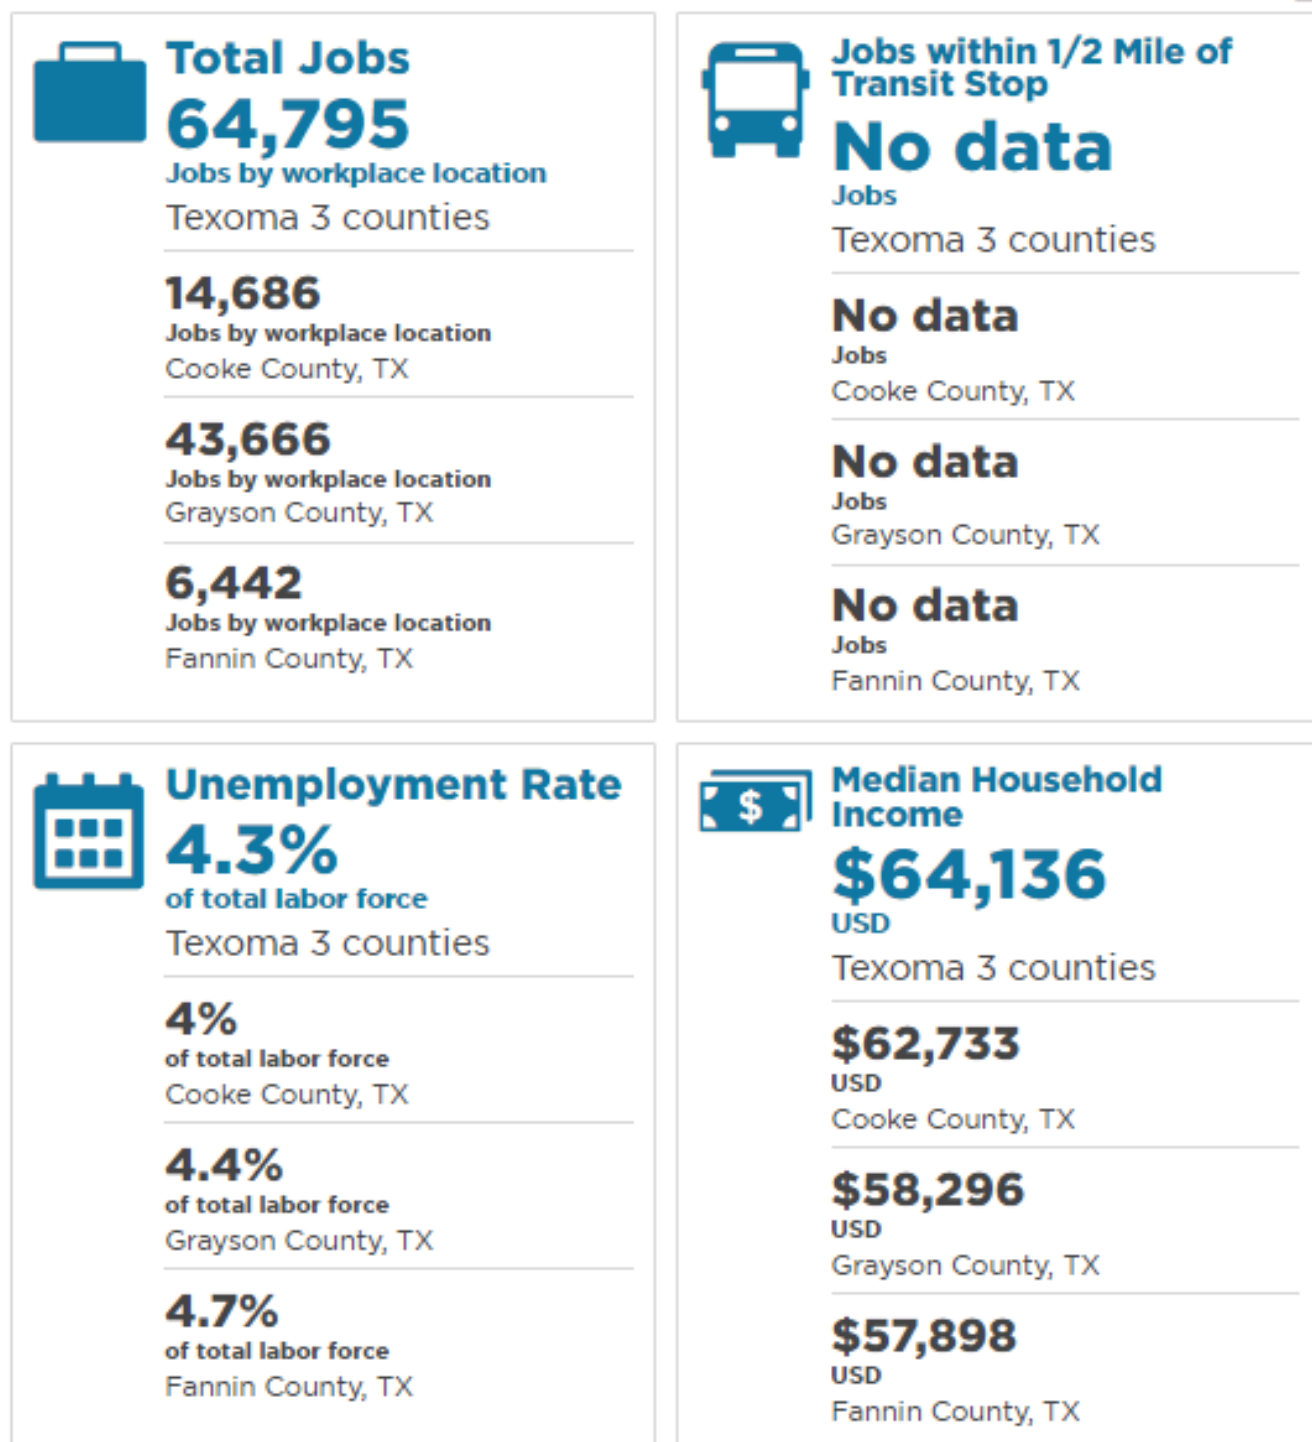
Total Jobs
64,795
Jobs by workplace location
Texoma 3 counties

14,686
Jobs by workplace location
Cooke County, TX

43,666
Jobs by workplace location
Grayson County, TX

6,442
Jobs by workplace location
Fannin County, TX

Jobs within 1/2 Mile of Transit Stop
No data
Jobs
Texoma 3 counties

No data
Jobs
Cooke County, TX

No data
Jobs
Grayson County, TX

No data
Jobs
Fannin County, TX

Unemployment Rate
4.3%
of total labor force
Texoma 3 counties

4%
of total labor force
Cooke County, TX

4.4%
of total labor force
Grayson County, TX

4.7%
of total labor force
Fannin County, TX

$
Median Household Income
$64,136
USD
Texoma 3 counties

$62,733
USD
Cooke County, TX

$58,296
USD
Grayson County, TX

$57,898
USD
Fannin County, TX